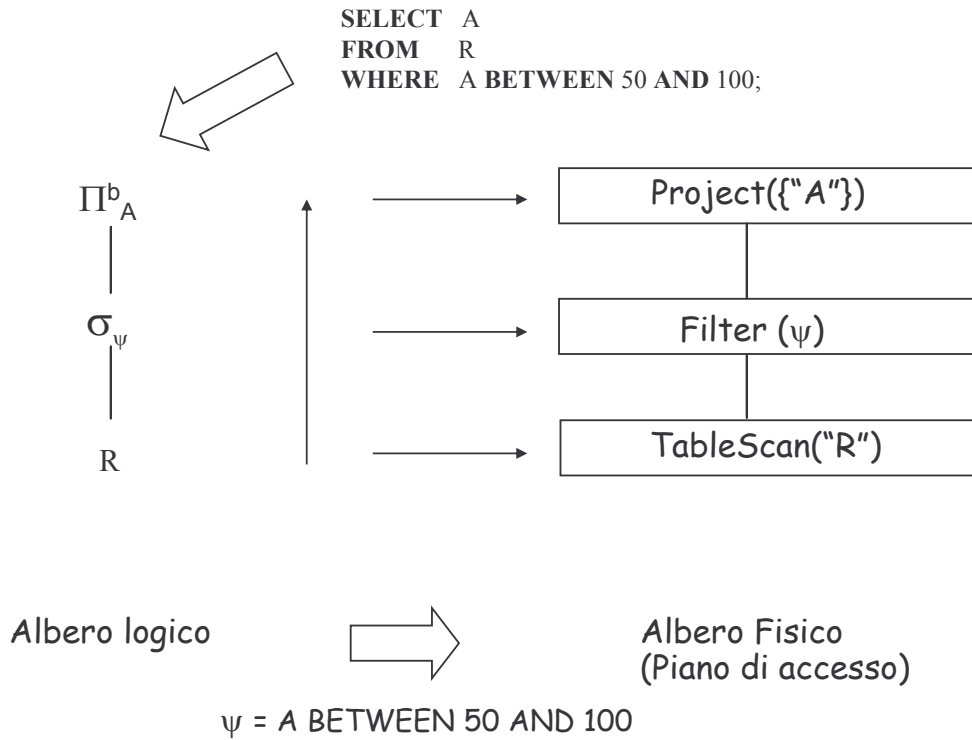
SELECT A
FROM R
WHERE A BETWEEN 50 AND 100;

$\Pi^b_A$

$\sigma_\psi$

R

Project({"A"})

Filter ($\psi$)

TableScan("R")

Albero logico

Albero Fisico (Piano di accesso)

$\psi$ = A BETWEEN 50 AND 100